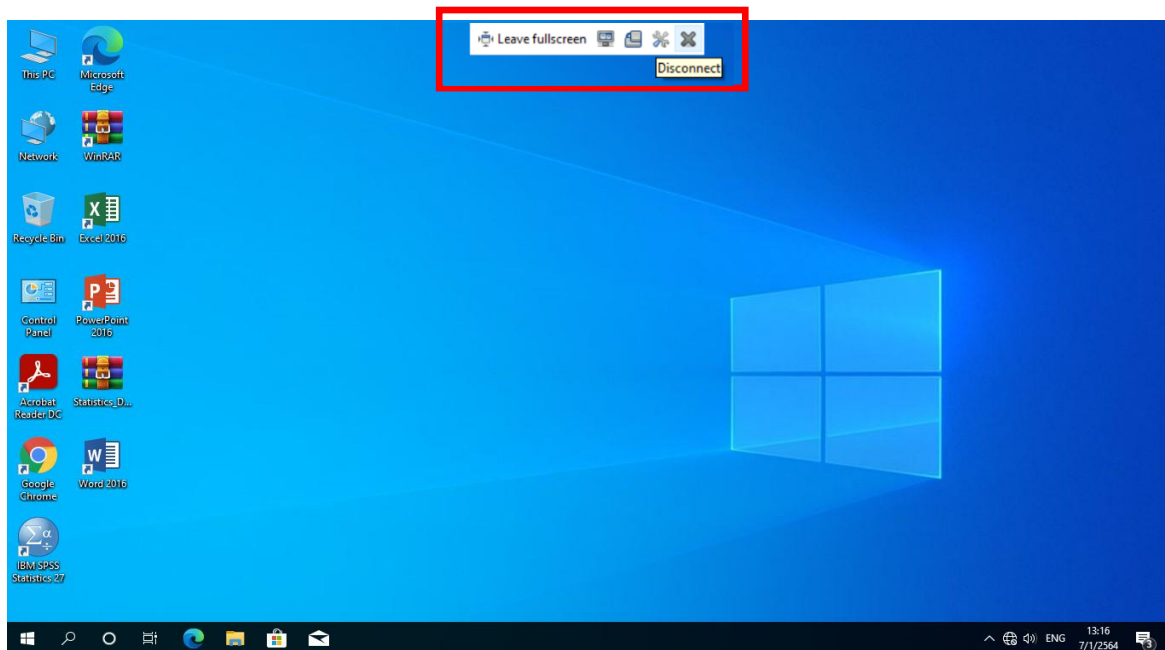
Leave fullscreen

Disconnect

This PC

Microsoft Edge

Network

WinRAR

Recycle Bin

Excel 2016

Control Panel

PowerPoint 2016

Acrobat Reader DC

Statistics_D...

Google Chrome

Word 2016

IBM SPSS Statistics 27

ENG

13:16
7/1/2564

3